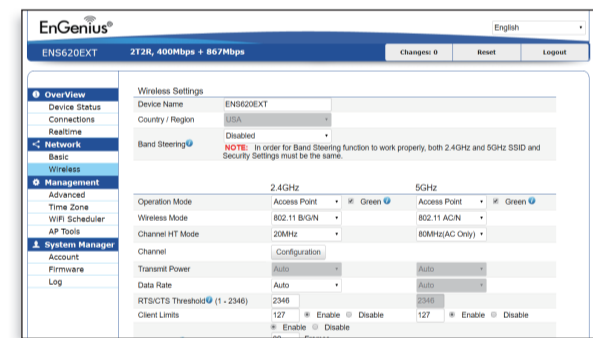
EnGenius®

English

ENS620EXT 2T2R, 400Mbps + 867Mbps

Changes: 0 Reset Logout

Overview
Device Status
Connections
Realtime

Network
Basic
Wireless

Management
Advanced
Time Zone
WiFi Scheduler
AP Tools

System Manager
Account
Firmware
Log

Wireless Settings

| Device Name | ENS620EXT |
|---|---|
| Country / Region | USA |
| Band Steering | Disabled NOTE: In order for Band Steering function to work properly, both 2.4GHz and 5GHz SSID and Security Settings must be the same. |

| | 2.4GHz | 5GHz |
|---|---|---|
| Operation Mode | Access Point ☑ Green | Access Point ☑ Green |
| Wireless Mode | 802.11 B/G/N | 802.11 AC/N |
| Channel HT Mode | 20MHz | 80MHz(AC Only) |
| Channel | Configuration | |
| Transmit Power | Auto | Auto |
| Data Rate | Auto | Auto |
| RTS/CTS Threshold (1 - 2346) | 2346 | 2346 |
| Client Limits | 127 Enable Disable | 127 Enable Disable |
| | Enable Disable | |